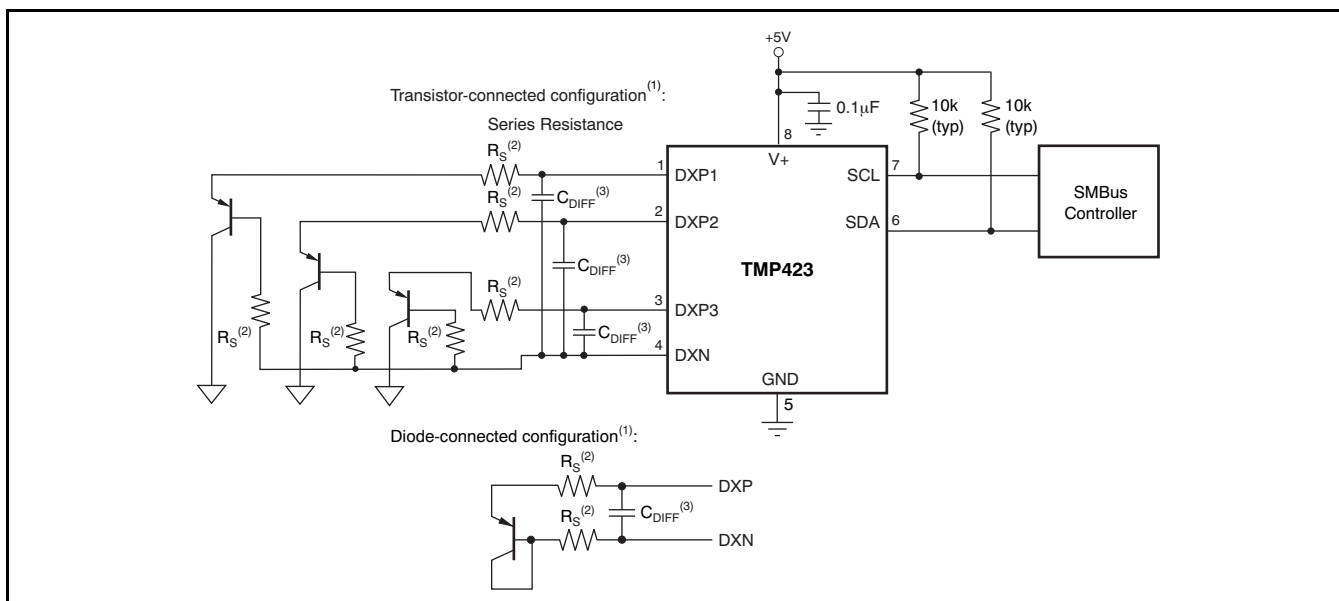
+5V

Transistor-connected configuration$^{(1)}$:

Series Resistance

0.1μF

10k (typ)

10k (typ)

8

V+

$R_S^{(2)}$

1 DXP1

SCL 7

SMBus Controller

$R_S^{(2)}$

$C_{DIFF}^{(3)}$

2 DXP2

SDA 6

$C_{DIFF}^{(3)}$

TMP423

$R_S^{(2)}$

3 DXP3

$C_{DIFF}^{(3)}$

$R_S^{(2)}$

$R_S^{(2)}$

$R_S^{(2)}$

4 DXN

GND

5

Diode-connected configuration$^{(1)}$:

$R_S^{(2)}$

DXP

$C_{DIFF}^{(3)}$

$R_S^{(2)}$

DXN